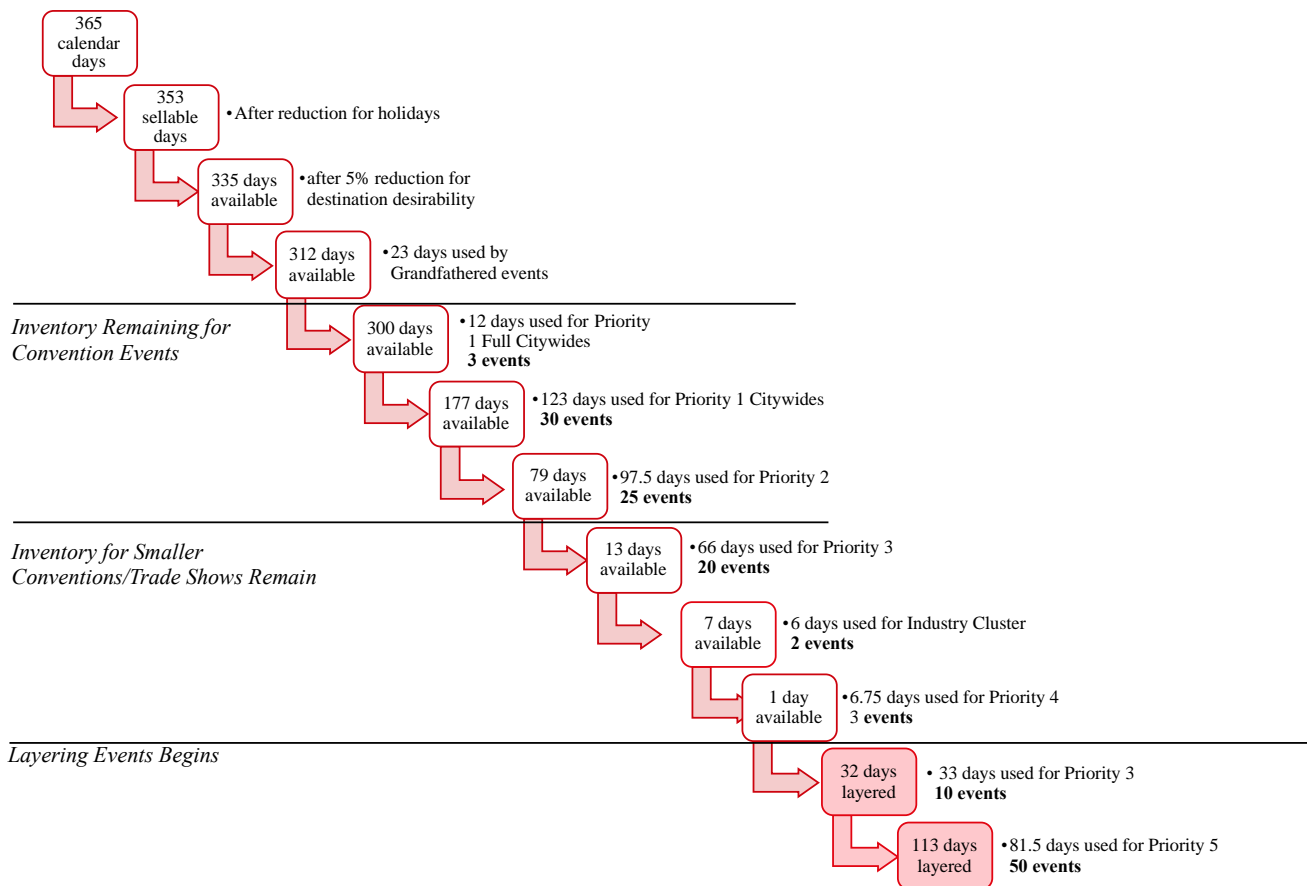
365 calendar days

353 sellable days

• After reduction for holidays

335 days available

• after 5% reduction for destination desirability

312 days available

• 23 days used by Grandfathered events

*Inventory Remaining for Convention Events*

300 days available

• 12 days used for Priority 1 Full Citywides
**3 events**

177 days available

• 123 days used for Priority 1 Citywides
**30 events**

79 days available

• 97.5 days used for Priority 2
**25 events**

*Inventory for Smaller Conventions/Trade Shows Remain*

13 days available

• 66 days used for Priority 3
**20 events**

7 days available

• 6 days used for Industry Cluster
**2 events**

1 day available

• 6.75 days used for Priority 4
3 **events**

*Layering Events Begins*

32 days layered

• 33 days used for Priority 3
**10 events**

113 days layered

• 81.5 days used for Priority 5
**50 events**